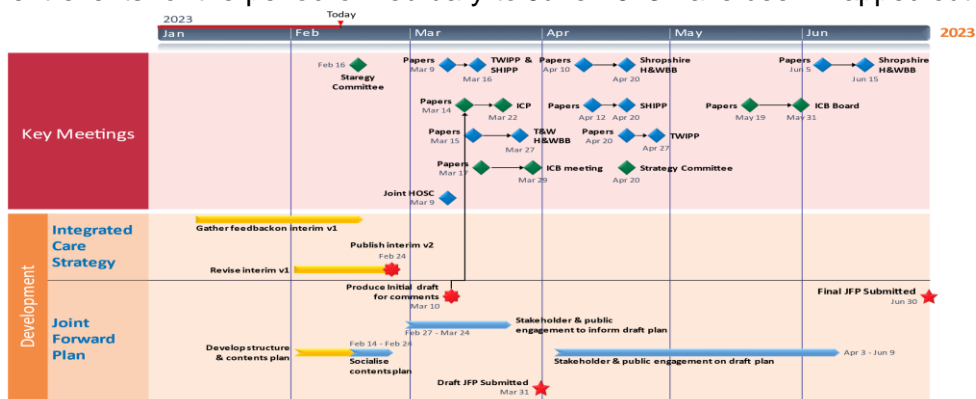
2023
Today
Jan
Feb
Mar
Apr
May
Jun
2023

Key Meetings

Feb 16
Stategy Committee

Papers Mar 9
TWIPP & SHIPP Mar 16
Papers Apr 10
Shropshire H&WBB Apr 20
Papers Jun 5
Shropshire H&WBB Jun 15

Papers Mar 14
ICP Mar 22
Papers Apr 12
SHIPP Apr 20
Papers May 19
ICB Board May 31

Papers Mar 15
T&W H&WBB Mar 27
Papers Apr 20
TWIPP Apr 27

Papers Mar 17
ICB meeting Mar 29
Strategy Committee Apr 20

Joint HOSC Mar 9

Development

Integrated Care Strategy

Gather feedbackon interim v1
Publish interim v2 Feb 24
Revise interim v1

Joint Forward Plan

Produce initial draft for comments Mar 10
Final JFP Submitted Jun 30
Feb 27 - Mar 24
Stakeholder & public engagement to inform draft plan
Develop structure & contents plan
Feb 14 - Feb 24
Socialise contents plan
Stakeholder & public engagement on draft plan
Apr 3 - Jun 9
Draft JFP Submitted Mar 31